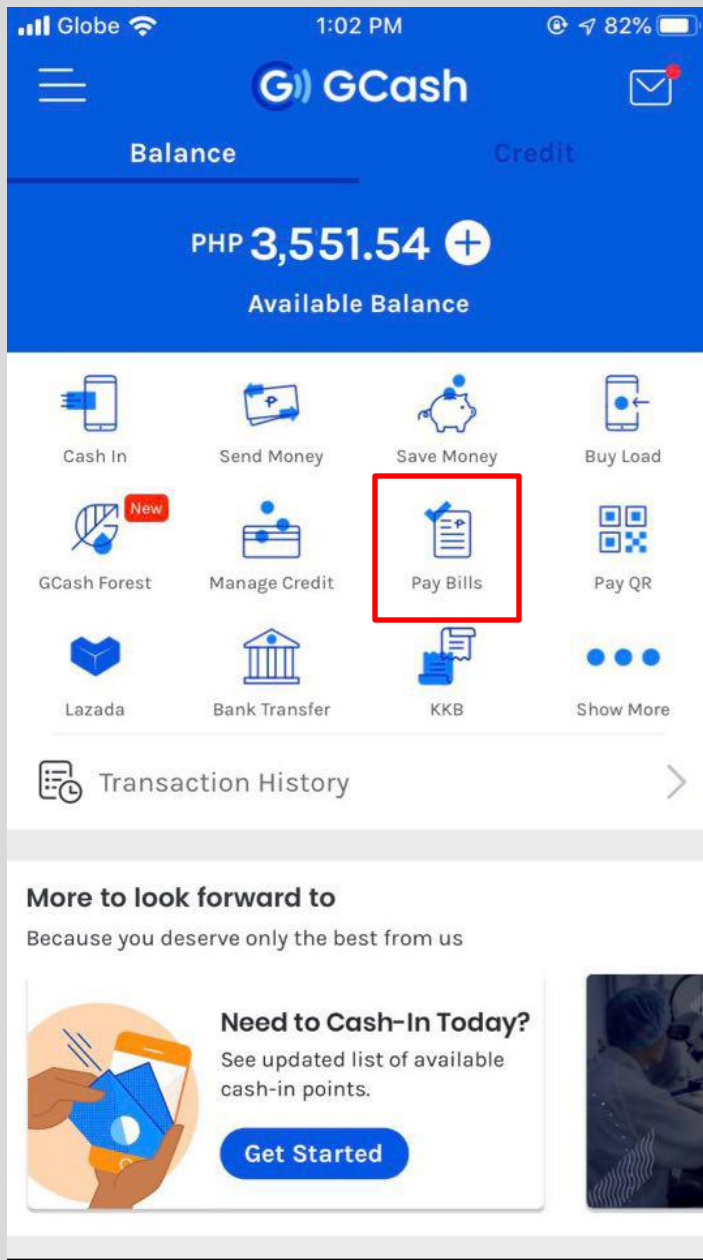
Globe 1:02 PM 82%

GCash

Balance Credit

PHP 3,551.54

Available Balance

Cash In
Send Money
Save Money
Buy Load
New
GCash Forest
Manage Credit
Pay Bills
Pay QR
Lazada
Bank Transfer
KKB
Show More

Transaction History

More to look forward to
Because you deserve only the best from us

Need to Cash-In Today?
See updated list of available cash-in points.
Get Started